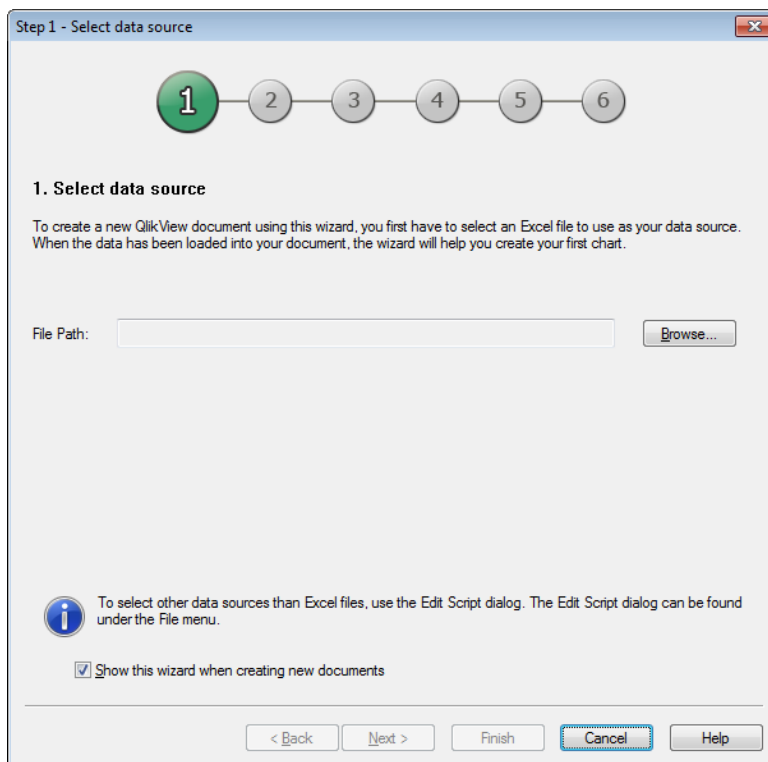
Step 1 - Select data source

1 2 3 4 5 6

1. Select data source

To create a new QlikView document using this wizard, you first have to select an Excel file to use as your data source. When the data has been loaded into your document, the wizard will help you create your first chart.

File Path:

Browse...

To select other data sources than Excel files, use the Edit Script dialog. The Edit Script dialog can be found under the File menu.

Show this wizard when creating new documents

< Back

Next >

Finish

Cancel

Help